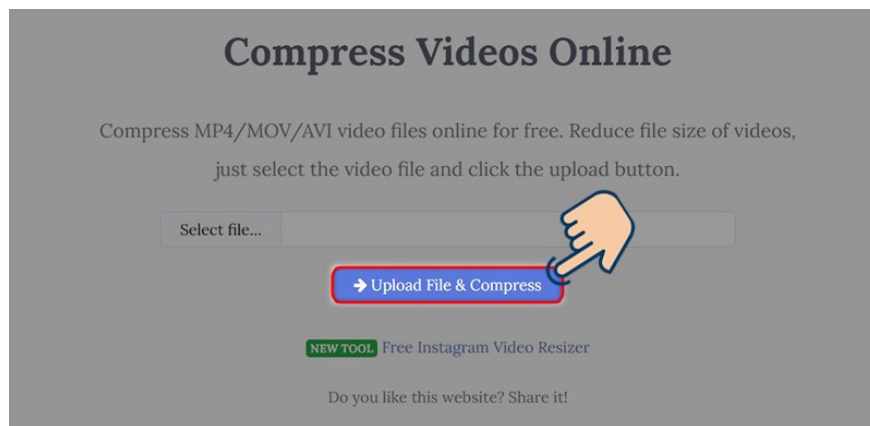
Compress Videos Online

Compress MP4/MOV/AVI video files online for free. Reduce file size of videos, just select the video file and click the upload button.

Select file...

➔ Upload File & Compress

NEW TOOL Free Instagram Video Resizer

Do you like this website? Share it!